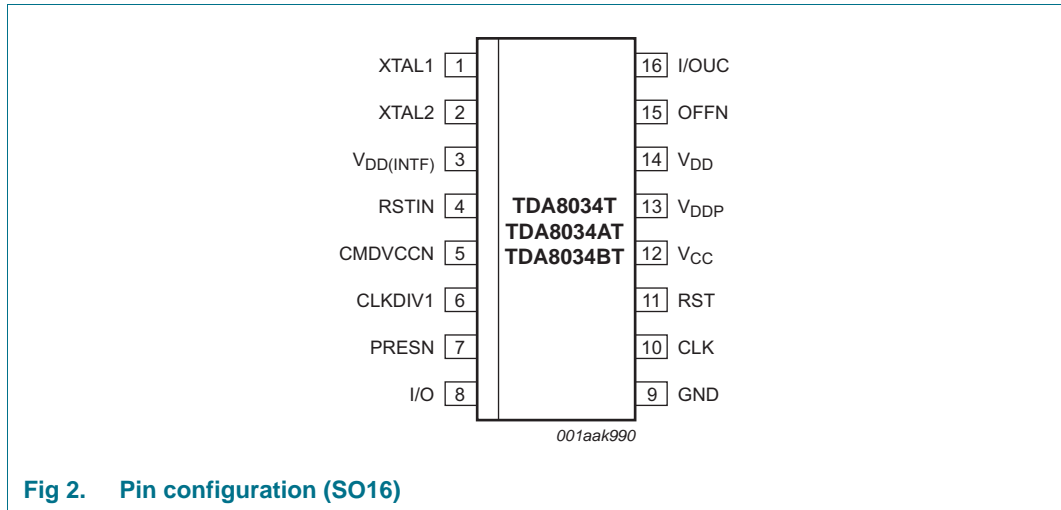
XTAL1 1
XTAL2 2
$V_{DD(INTF)}$ 3
RSTIN 4
CMDVCCN 5
CLKDIV1 6
PRESN 7
I/O 8

TDA8034T
TDA8034AT
TDA8034BT

16 I/OUC
15 OFFN
14 $V_{DD}$
13 $V_{DDP}$
12 $V_{CC}$
11 RST
10 CLK
9 GND

001aak990

Fig 2. Pin configuration (SO16)